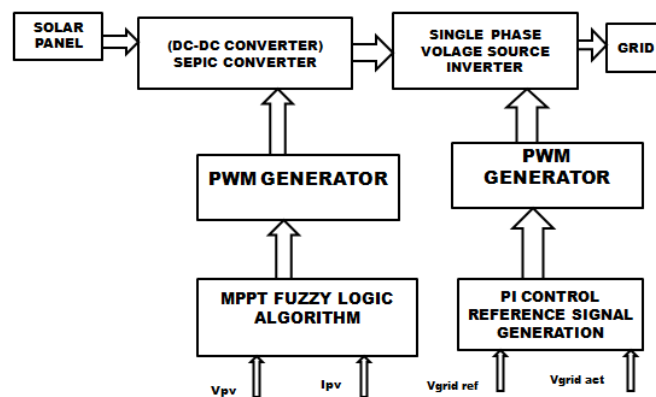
SOLAR PANEL

(DC-DC CONVERTER) SEPIC CONVERTER

SINGLE PHASE VOLAGE SOURCE INVERTER

GRID

PWM GENERATOR

PWM GENERATOR

MPPT FUZZY LOGIC ALGORITHM

PI CONTROL REFERENCE SIGNAL GENERATION

Vpv

Ipv

Vgrid ref

Vgrid act